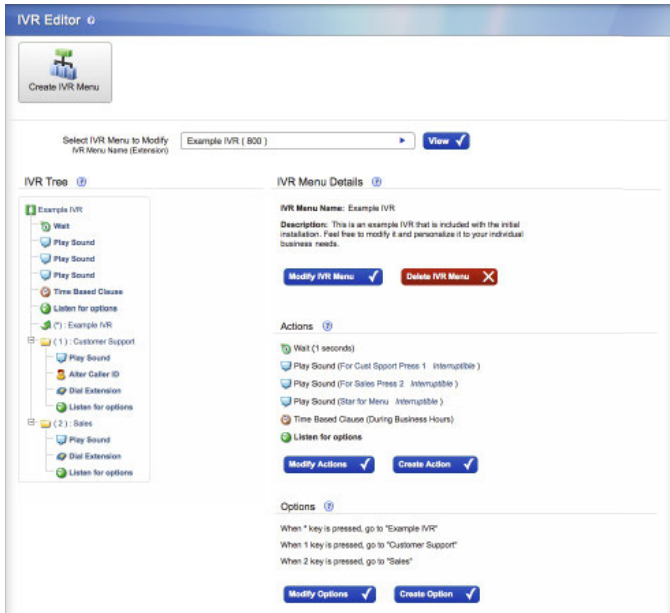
IVR Editor

Create IVR Menu

Select IVR Menu to Modify
IVR Menu Name (Extension)

Example IVR ( 800 )

View

IVR Tree

Example IVR
Wait
Play Sound
Play Sound
Play Sound
Time Based Clause
Listen for options
(*) : Example IVR
( 1 ) : Customer Support
Play Sound
Alter Caller ID
Dial Extension
Listen for options
( 2 ) : Sales
Play Sound
Dial Extension
Listen for options

IVR Menu Details

IVR Menu Name: Example IVR

Description: This is an example IVR that is included with the initial installation. Feel free to modify it and personalize it to your individual business needs.

Modify IVR Menu

Delete IVR Menu

Actions

Wait (1 seconds)
Play Sound (For Cust Spport Press 1 Interruptible )
Play Sound (For Sales Press 2 Interruptible )
Play Sound (Star for Menu Interruptible )
Time Based Clause (During Business Hours)
Listen for options

Modify Actions

Create Action

Options

When * key is pressed, go to "Example IVR"
When 1 key is pressed, go to "Customer Support"
When 2 key is pressed, go to "Sales"

Modify Options

Create Option